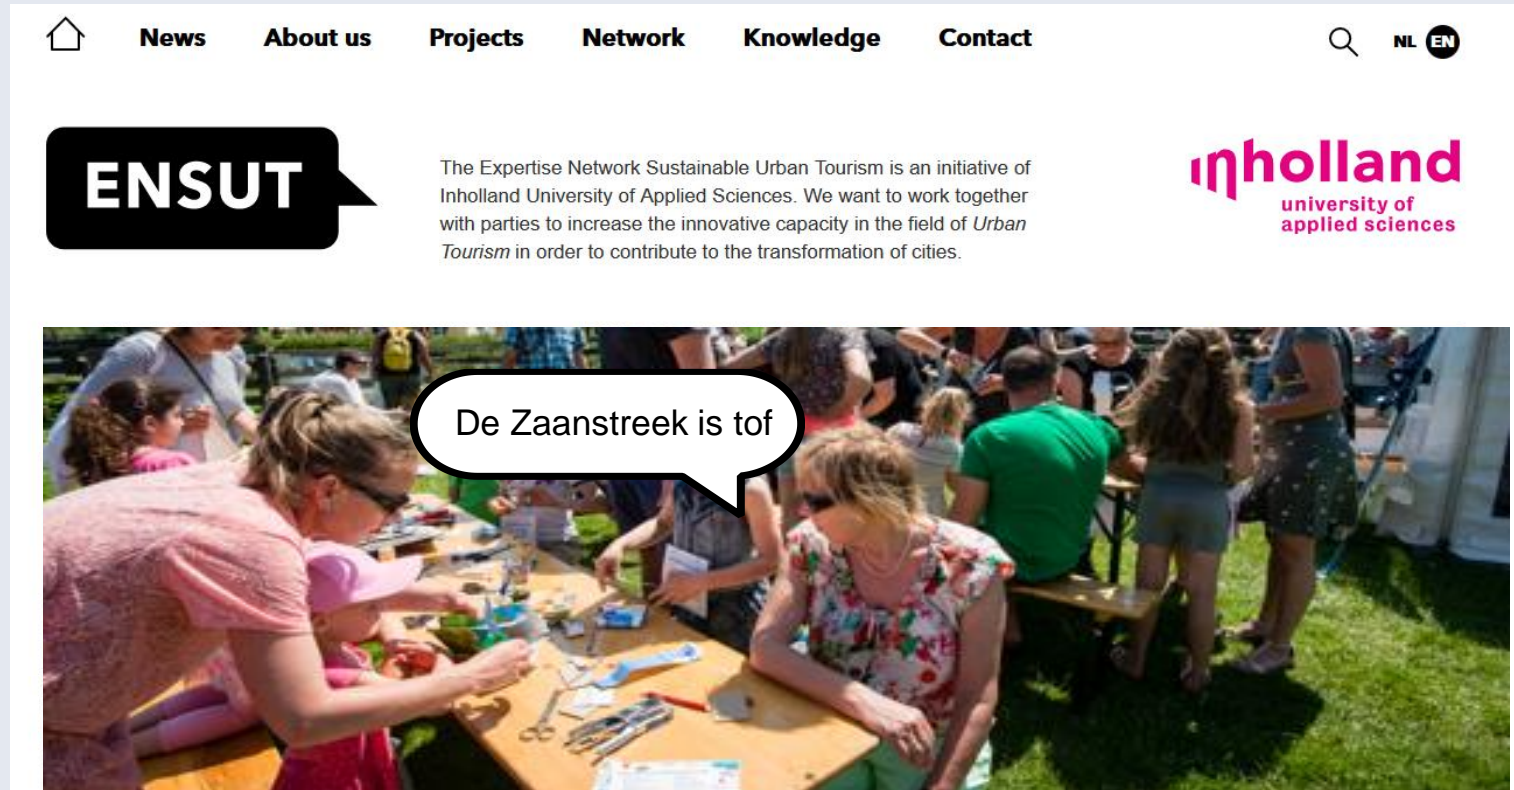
News About us Projects Network Knowledge Contact

NL EN

ENSUT

The Expertise Network Sustainable Urban Tourism is an initiative of Inholland University of Applied Sciences. We want to work together with parties to increase the innovative capacity in the field of *Urban Tourism* in order to contribute to the transformation of cities.

inholland university of applied sciences

De Zaanstreek is tof